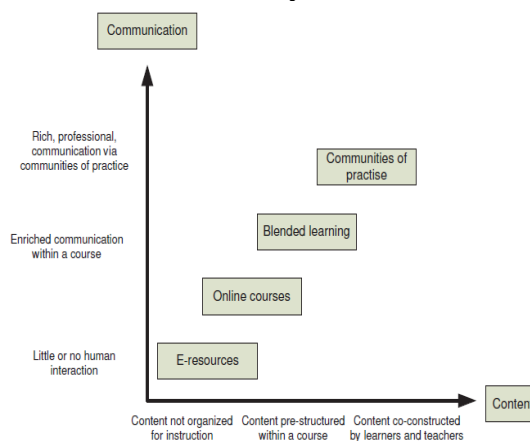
Communication

Rich, professional, communication via communities of practice

Enriched communication within a course

Little or no human interaction

Communities of practise

Blended learning

Online courses

E-resources

Content not organized for instruction

Content pre-structured within a course

Content co-constructed by learners and teachers

Conten